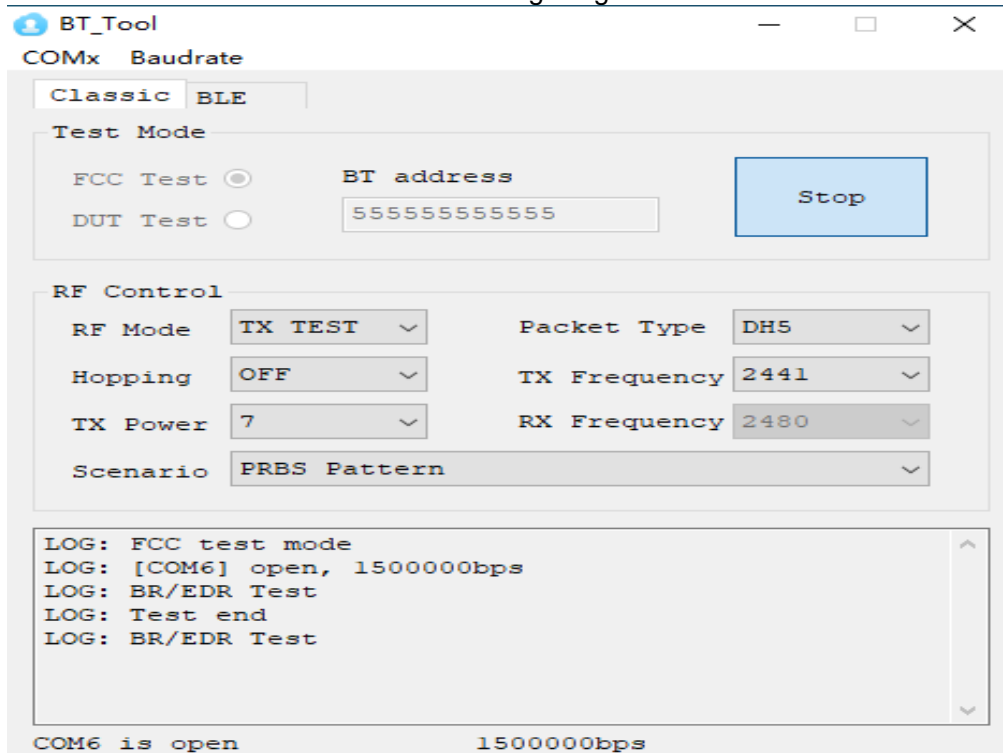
BT_Tool

COMx Baudrate

Classic BLE

Test Mode

FCC Test

DUT Test

BT address

555555555555

Stop

RF Control

RF Mode TX TEST

Packet Type DH5

Hopping OFF

TX Frequency 2441

TX Power 7

RX Frequency 2480

Scenario PRBS Pattern

LOG: FCC test mode
LOG: [COM6] open, 1500000bps
LOG: BR/EDR Test
LOG: Test end
LOG: BR/EDR Test

COM6 is open 1500000bps